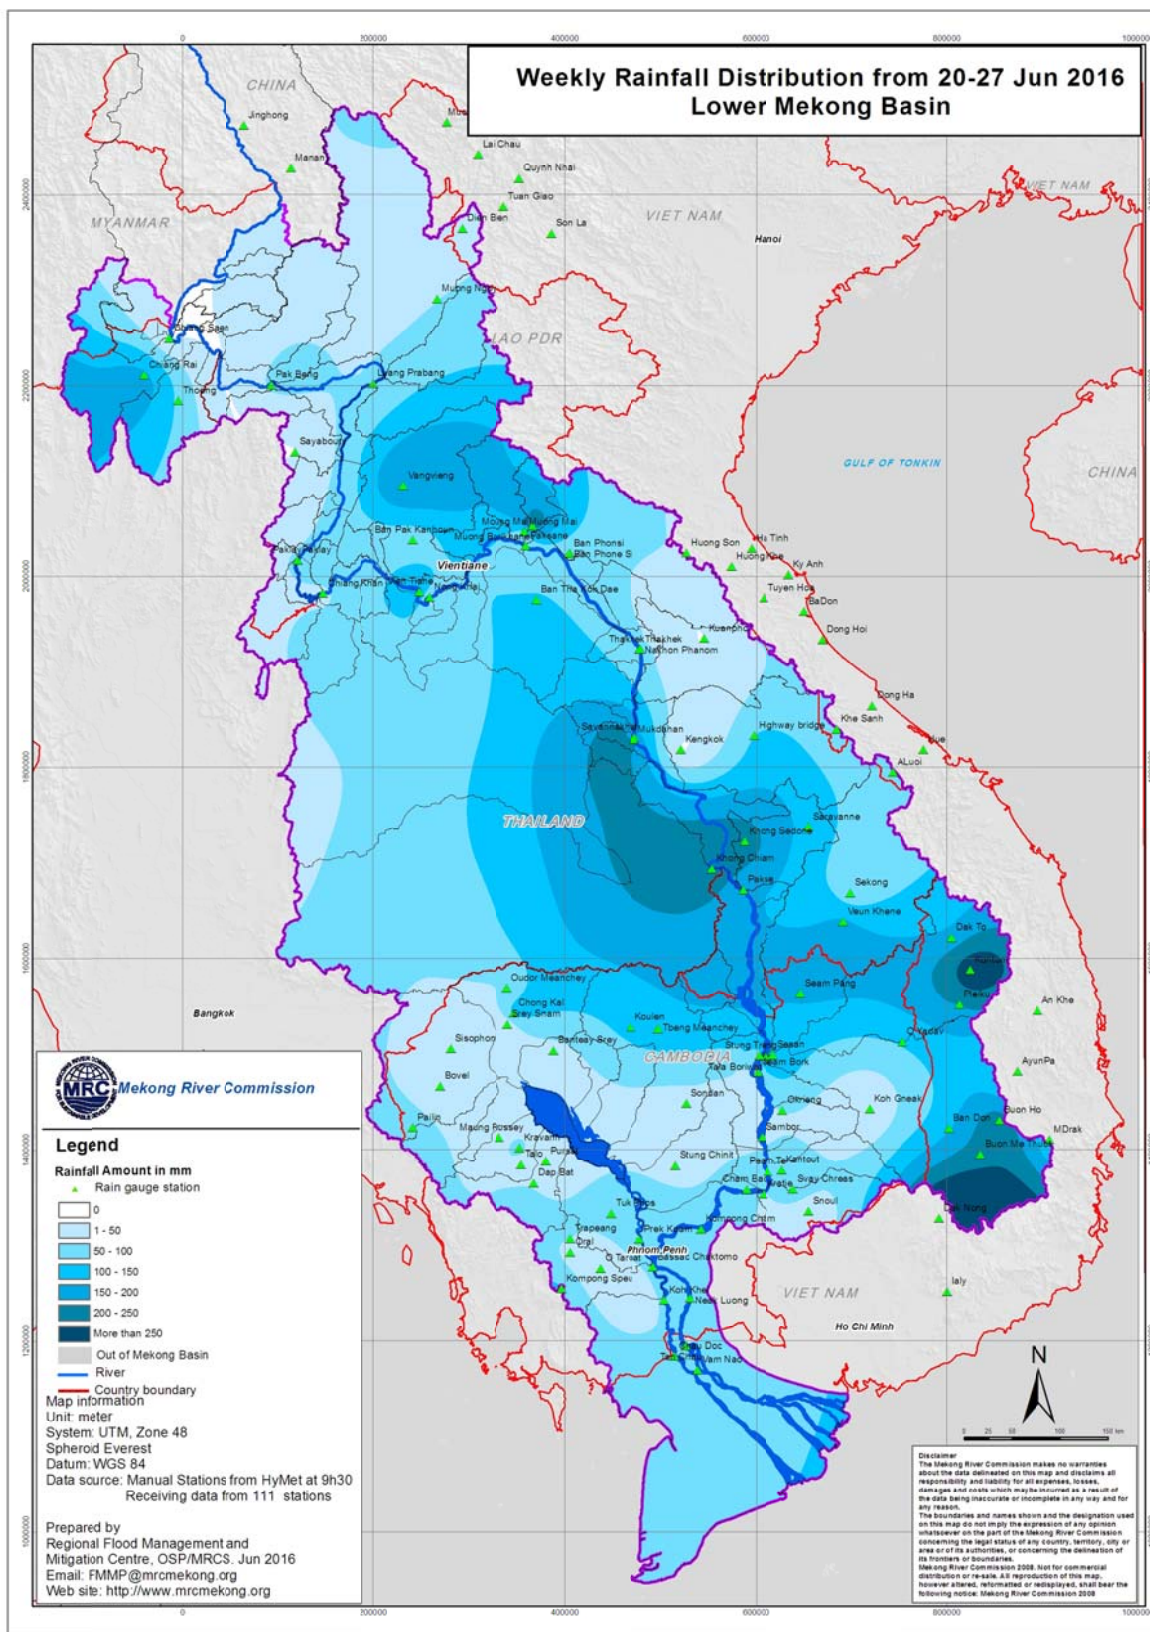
Weekly Rainfall Distribution from 20-27 Jun 2016
Lower Mekong Basin

0 200000 400000 600000 800000 1000000

CHINA
Jinghong
Mua
Lai Chau
Manan
Quynh Nhai
Tuan Giao
MYANMAR
Dien Bien
Son La
VIET NAM
Hanoi
VIET NAM
Muong Ngoi
Chiang Saen
LAO PDR
Chiang Rai
Pak Beng
Luang Prabang
Thoeng
Sayabouri
GULF OF TONKIN
CHINA
Vangvieng
Ban Pak Kanhoun
Muong Mai
Paksane
Ban Phonsi
Huong Son
Ha Tinh
Ban Phone S
Huong Khe
Ky Anh
Vientiane
Chiang Khan
Nong Khai
Ban Tha Kok Dae
Tuyen Hoa
Ba Don
Dong Hoi
Thakhek
Nakhon Phanom
Dong Ha
Khe Sanh
Savannakhet
Mukdahan
Kengkok
Highway bridge
Hue
ALuoi
THAILAND
Saravanne
Khong Sedone
Khong Chiam
Pakse
Sekong
Veun Khene
Dak To
Bangkok
Oudor Meanchey
Chong Kal
Srey Snam
Seam Pang
An Khe
Koulen
Tbeng Meanchey
O Yadav
Sisophon
Banteay Srey
Stung Treng
Siem Bork
AyunPa
CAMBODIA
Bovel
Tala Borivat
Sondan
Kratie
Koh Gneak
Pailin
Maung Russey
Buon Ho
Ban Don
MDrak
Kravanh
Sambor
Buon Ma Thuot
Talo
Pursat
Stung Chinit
Dap Bat
Cham Bat
Kampi
Snoul
Tuk Phos
Dak Nong
Trapeang
Prek Kdam
Kompong Cham
Oral
Phnom Penh
O Taroat
Chaktomo
Kompong Speu
Koh Khel
Ialy
Neak Luong
VIET NAM
Ho Chi Minh
Chau Doc
Tan Chau
Vam Nao

2400000 2200000 2000000 1800000 1600000 1400000 1200000 1000000

Mekong River Commission
MRC

Legend
Rainfall Amount in mm
Rain gauge station
0
1 - 50
50 - 100
100 - 150
150 - 200
200 - 250
More than 250
Out of Mekong Basin
River
Country boundary

Map information
Unit: meter
System: UTM, Zone 48
Spheroid Everest
Datum: WGS 84
Data source: Manual Stations from HyMet at 9h30
Receiving data from 111 stations

Prepared by
Regional Flood Management and Mitigation Centre, OSP/MRCS. Jun 2016
Email: FMMP@mrcmekong.org
Web site: http://www.mrcmekong.org

N
0 25 50 100 150 km

Disclaimer
The Mekong River Commission makes no warranties about the data delineated on this map and disclaims all responsibility and liability for all expenses, losses, damages and costs which may be incurred as a result of the data being inaccurate or incomplete in any way and for any reason.
The boundaries and names shown and the designation used on this map do not imply the expression of any opinion whatsoever on the part of the Mekong River Commission concerning the legal status of any country, territory, city or area or of its authorities, or concerning the delineation of its frontiers or boundaries.
Mekong River Commission 2008. Not for commercial distribution or re-sale. All reproduction of this map, however altered, reformatted or redisplayed, shall bear the following notice: Mekong River Commission 2008